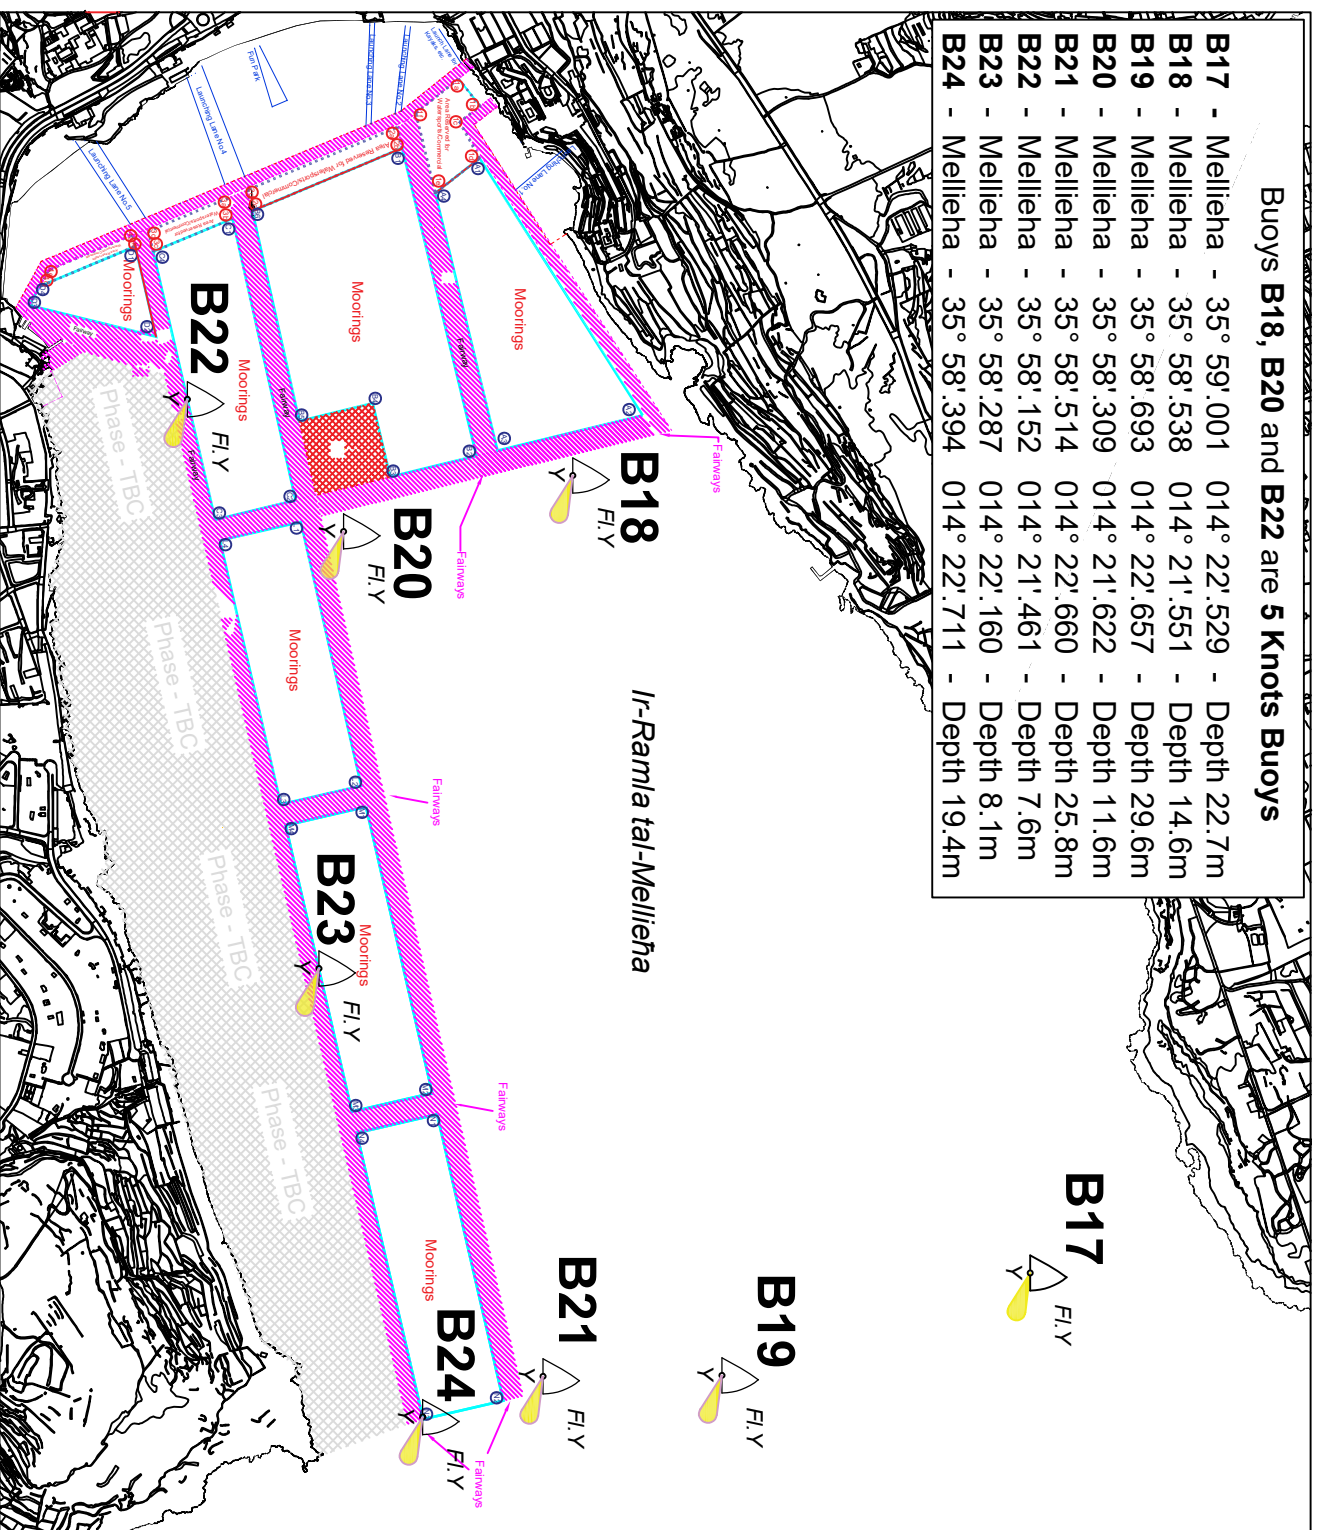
Buoys **B18, B20** and **B22** are **5 Knots Buoys**

**B17** - Mellieha - 35° 59'.001 014° 22'.529 - Depth 22.7m
**B18** - Mellieha - 35° 58'.538 014° 21'.551 - Depth 14.6m
**B19** - Mellieha - 35° 58'.693 014° 22'.657 - Depth 29.6m
**B20** - Mellieha - 35° 58'.309 014° 21'.622 - Depth 11.6m
**B21** - Mellieha - 35° 58'.514 014° 22'.660 - Depth 25.8m
**B22** - Mellieha - 35° 58'.152 014° 21'.461 - Depth 7.6m
**B23** - Mellieha - 35° 58'.287 014° 22'.160 - Depth 8.1m
**B24** - Mellieha - 35° 58'.394 014° 22'.711 - Depth 19.4m

Ir-Ramla tal-Mellieħa

B17
Fl.Y
Y
B19
Fl.Y
Y
B21
Fl.Y
Y
B24
Fl.Y
Y
B18
Fl.Y
Y
B20
Fl.Y
Y
B22
Fl.Y
Y
B23
Fl.Y
Y

Moorings
Moorings
Moorings
Moorings
Moorings
Moorings
Moorings

Fairways
Fairways
Fairways
Fairways
Fairways
Fairway
Fairway
Fairway
Fairway

Phase - TBC
Phase - TBC
Phase - TBC
Phase - TBC

Launching Lane No.4
Launching Lane No.5
Launching Lane No.3
Launching Lane No.2
Launching Lane No.1
Fun Park
Area Reserved for Watersports/Commercial
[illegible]